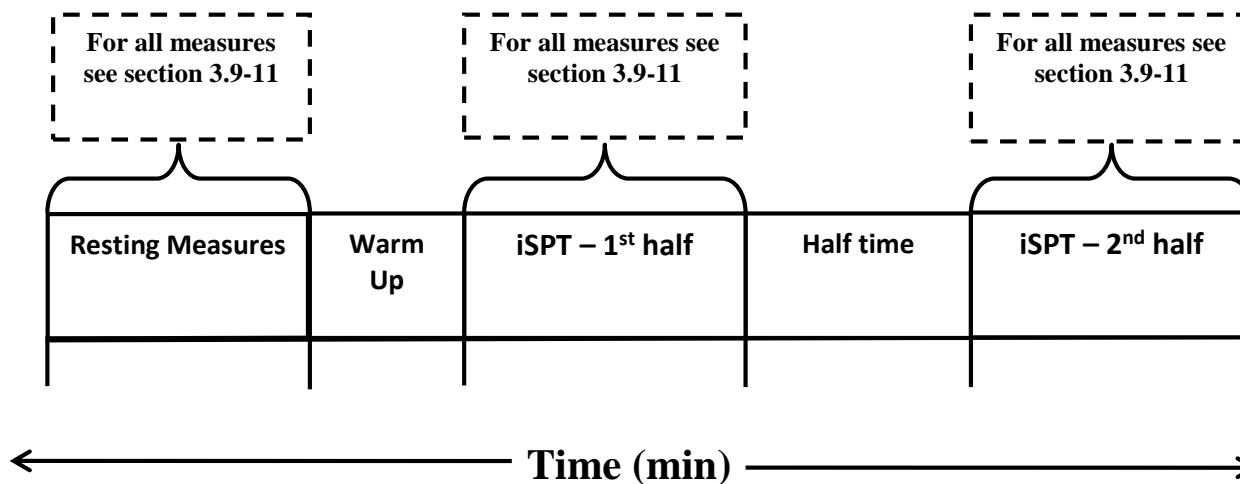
For all measures see section 3.9-11

For all measures see section 3.9-11

For all measures see section 3.9-11

Resting Measures

Warm Up

iSPT – 1$^{st}$ half

Half time

iSPT – 2$^{nd}$ half

Time (min)